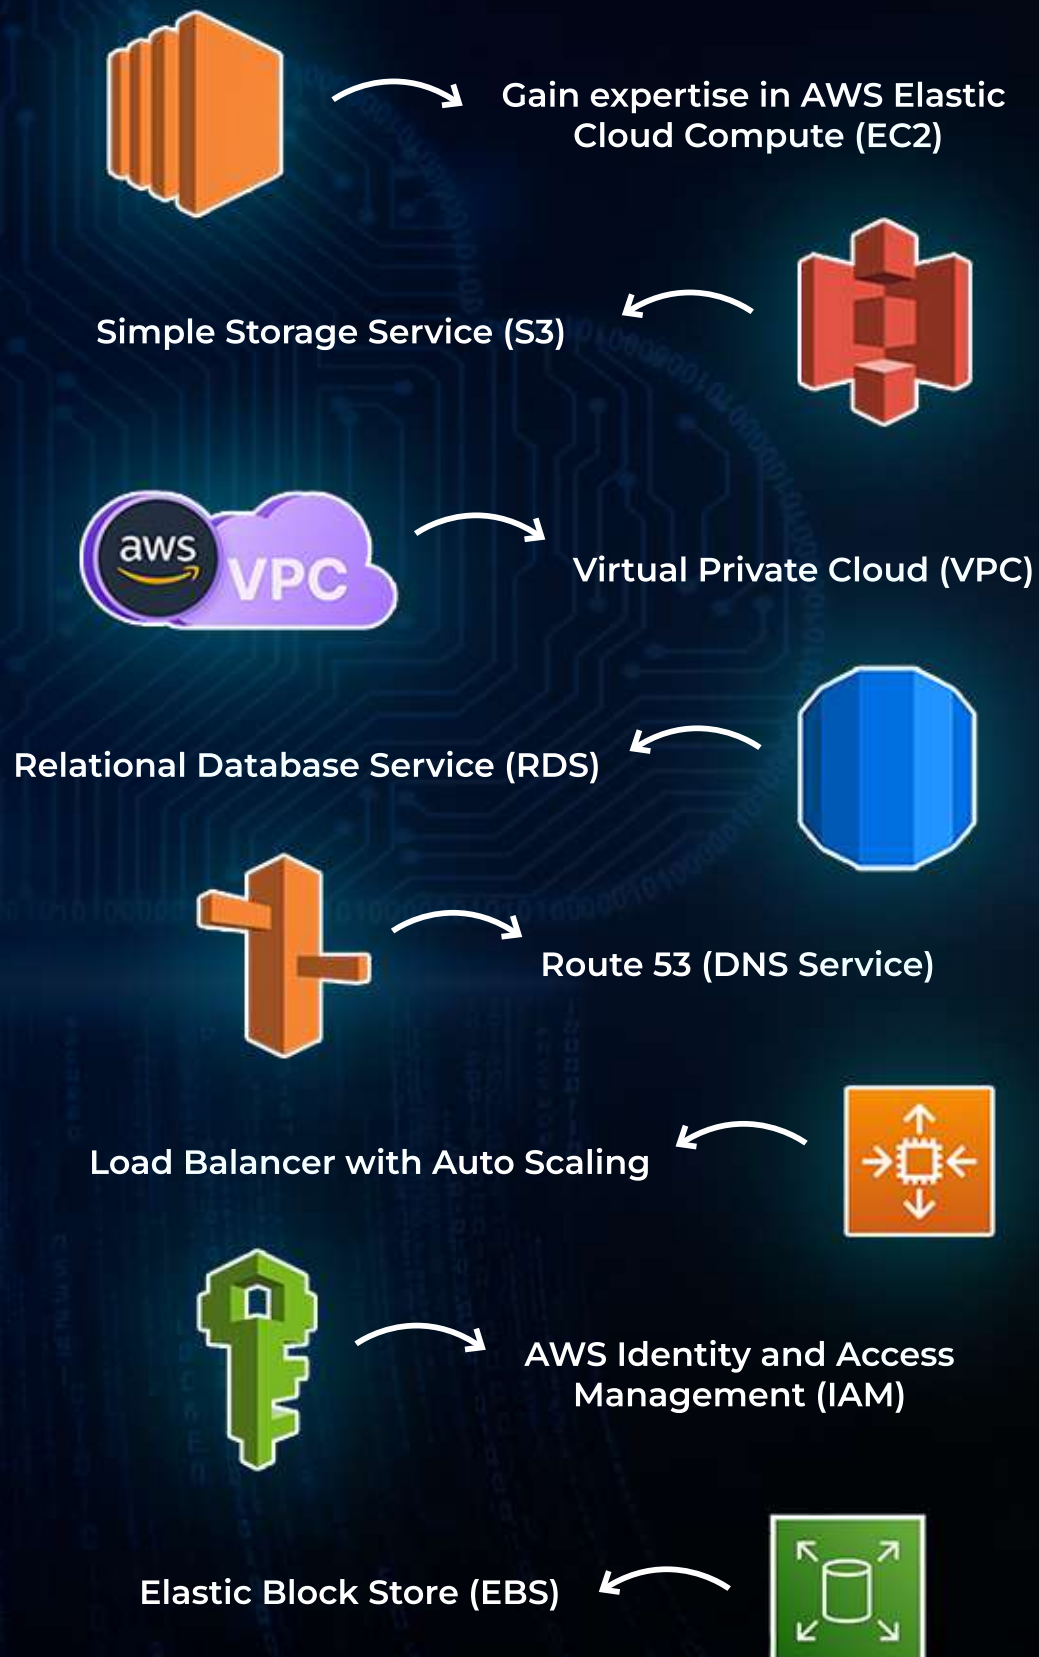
Gain expertise in AWS Elastic Cloud Compute (EC2)

Simple Storage Service (S3)

aws VPC

Virtual Private Cloud (VPC)

Relational Database Service (RDS)

Route 53 (DNS Service)

Load Balancer with Auto Scaling

AWS Identity and Access Management (IAM)

Elastic Block Store (EBS)